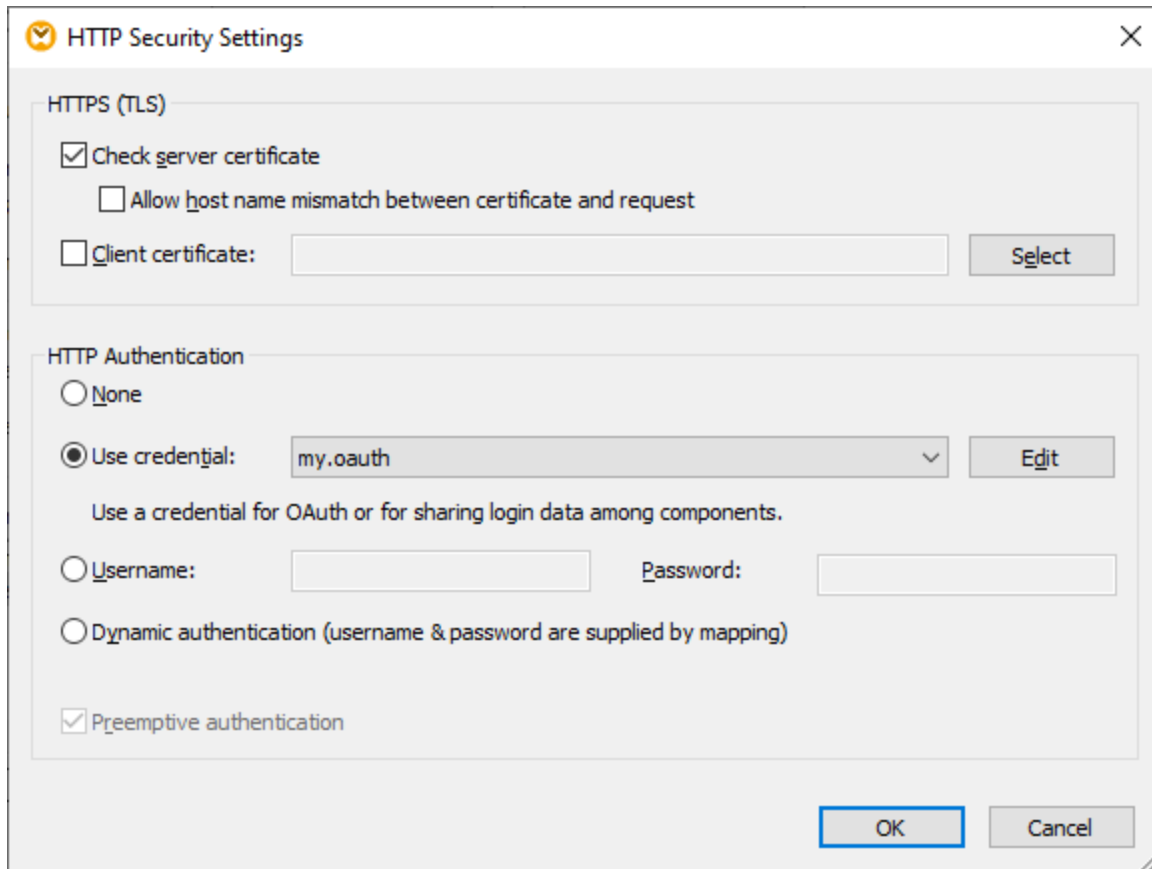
HTTP Security Settings

HTTPS (TLS)

Check server certificate

Allow host name mismatch between certificate and request

Client certificate:

Select

HTTP Authentication

None

Use credential: my.oauth

Edit

Use a credential for OAuth or for sharing login data among components.

Username:

Password:

Dynamic authentication (username & password are supplied by mapping)

Preemptive authentication

OK

Cancel